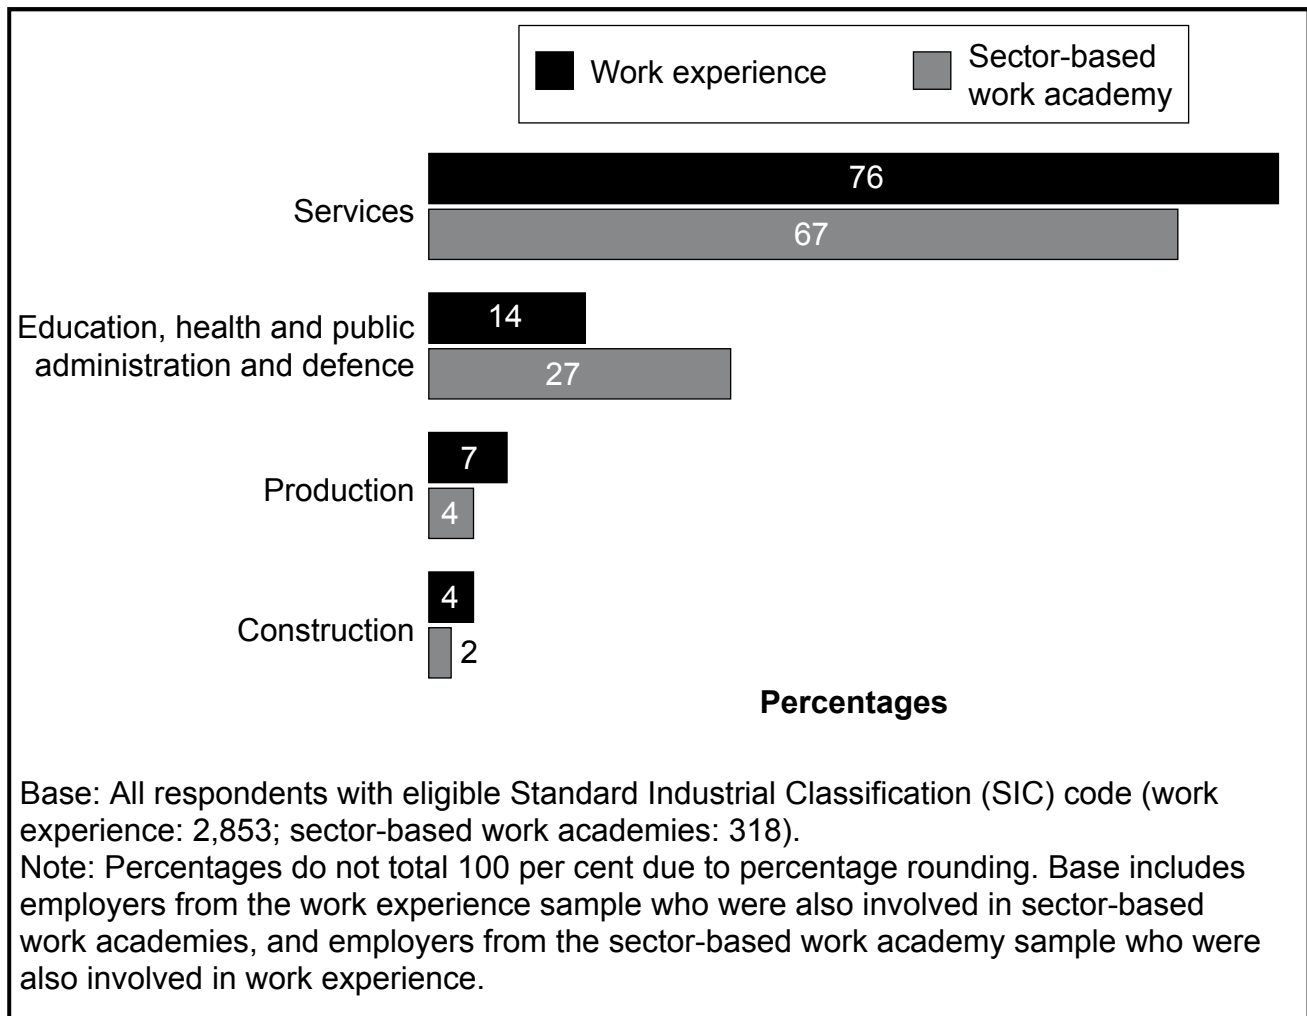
Work experience
Sector-based work academy

Services
76
67

Education, health and public administration and defence
14
27

Production
7
4

Construction
4
2

Percentages

Base: All respondents with eligible Standard Industrial Classification (SIC) code (work experience: 2,853; sector-based work academies: 318).
Note: Percentages do not total 100 per cent due to percentage rounding. Base includes employers from the work experience sample who were also involved in sector-based work academies, and employers from the sector-based work academy sample who were also involved in work experience.